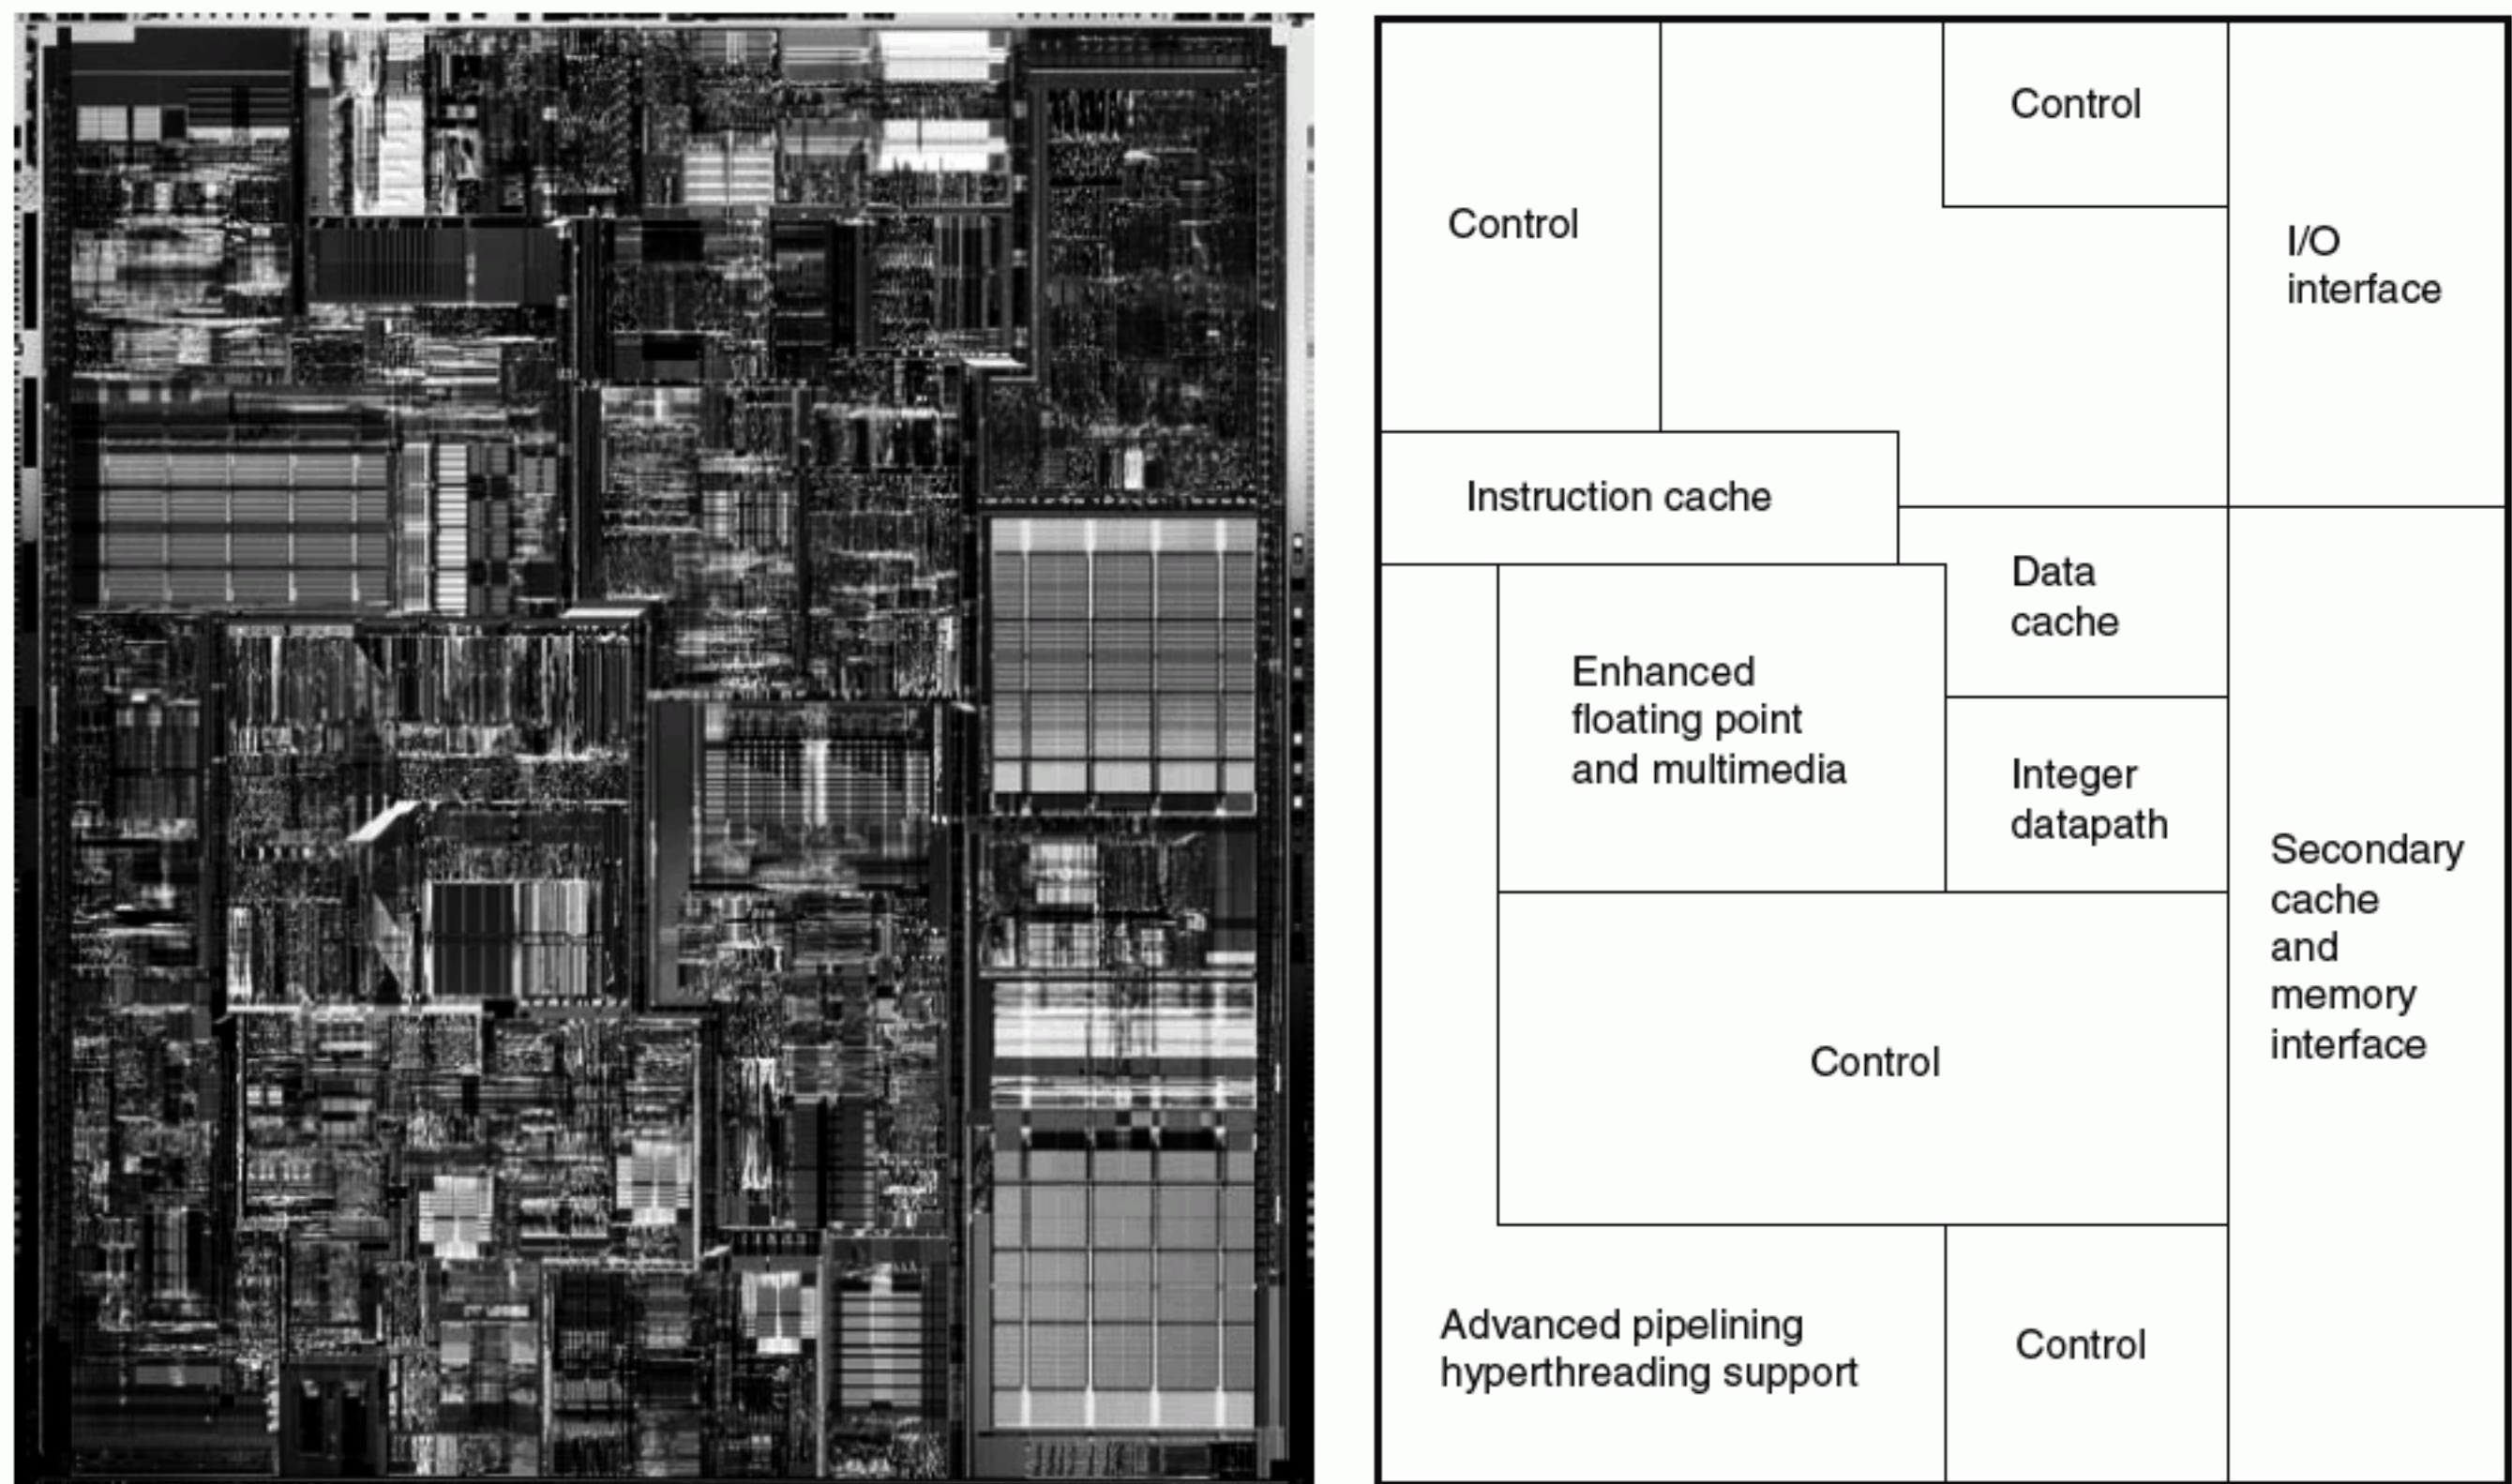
Control

Control

I/O interface

Instruction cache

Data cache

Enhanced floating point and multimedia

Integer datapath

Secondary cache and memory interface

Control

Advanced pipelining hyperthreading support

Control